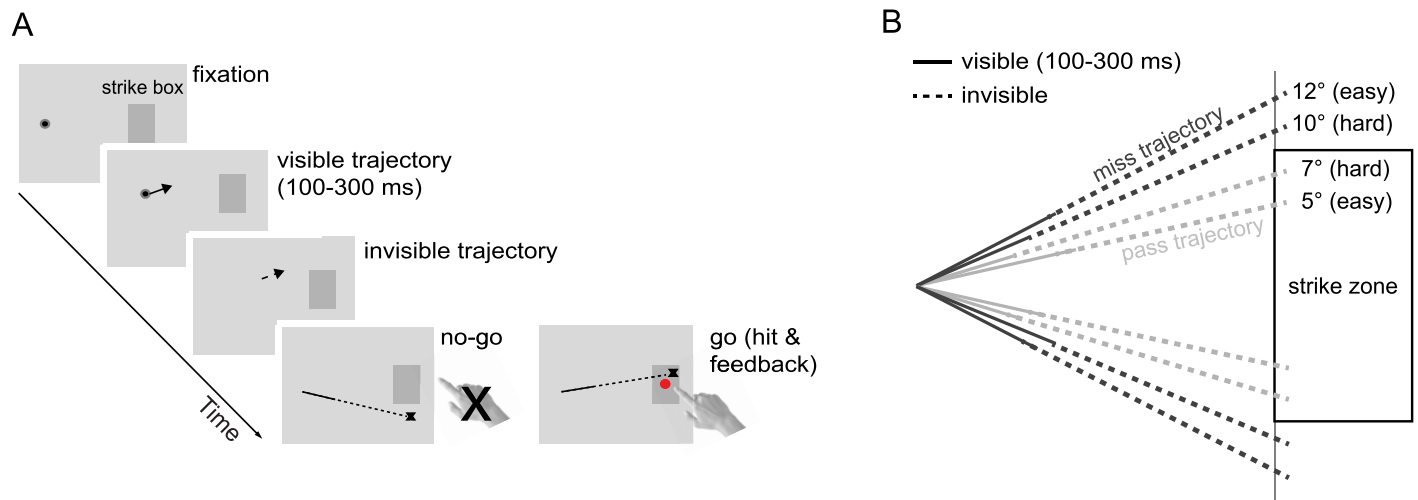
A

strike box

fixation

visible trajectory (100-300 ms)

invisible trajectory

no-go

X

go (hit & feedback)

Time

B

visible (100-300 ms)

invisible

miss trajectory

pass trajectory

12° (easy)

10° (hard)

7° (hard)

5° (easy)

strike zone